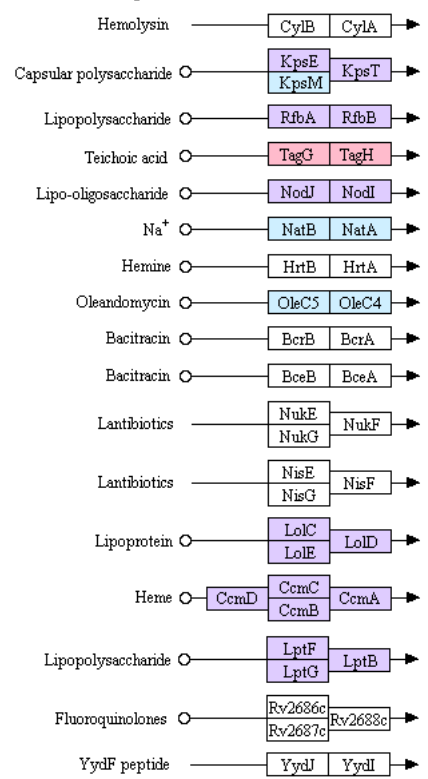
Hemolysin CylB CylA

Capsular polysaccharide KpsE KpsM KpsT

Lipopolysaccharide RfbA RfbB

Teichoic acid TagG TagH

Lipo-oligosaccharide NodJ NodI

Na$^+$ NatB NatA

Hemine HrtB HrtA

Oleandomycin OleC5 OleC4

Bacitracin BcrB BcrA

Bacitracin BceB BceA

Lantibiotics NukE NukG NukF

Lantibiotics NisE NisG NisF

Lipoprotein LolC LolE LolD

Heme CcmD CcmC CcmB CcmA

Lipopolysaccharide LptF LptG LptB

Fluoroquinolones Rv2686c Rv2687c Rv2688c

YdjF peptide YdjJ YdjI